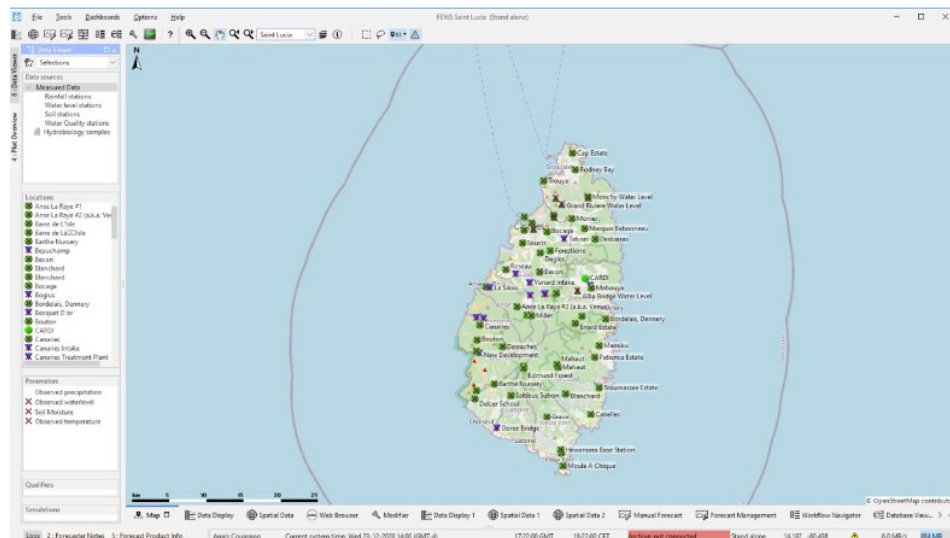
File Tools Dashboards Options Help

FEWS Saint Lucia (Stand alone)

Saint Lucia

Data Viewer

Selections

Data sources
Measured Data
Rainfall stations
Water level stations
Soil stations
Water Quality stations
Hydrobiology samples

Locations
Anse La Raye #1
Anse La Raye #2 (a.k.a. Ve
Barre de L'Isle
Barre de L'Isle
Barthe Nursery
Beauchamp
Bexon
Blanchard
Blanchard
Bocage
Bogius
Bordelais, Dennery
Bosquet D'or
Bouton
CARDI
Canaries
Canaries Intake
Canaries Treatment Plant

Parameters
Observed precipitation
Observed waterlevel
Soil Moisture
Observed temperature

Qualifiers

Simulations

4 - Data Viewer
4 - Plot Overview

N

Cap Estate
Rodney Bay
Troupa
Monchy Water Level
Grand Riviere Water Level
Monier
Bocage
Marquis Bebonneau
Talvan
Desbarras
Soucis
Forestiere
Degez
Bexon
CARDI
Vanard Intake
Mabouya
La Sikis
Aiba Bridge Water Level
Anse La Raye #2 (a.k.a. Venus)
Millet
Errard Estate
Bordelais, Dennery
Canaries
Bouton
Mamiku
Desbaches
New Development
Patience Estate
Mahaut
Mahaut
Edmund Forest
Barthe Nursery
Troumassee Estate
Soltitous Sulton
Blanchard
Delcer School
Canelles
Grace
Doree Bridge
Hewanorra Base Station
Moule A Chique

km 5 10 15 20 25

© OpenStreetMap contribut

Map
Data Display
Spatial Data
Web Browser
Modifier
Data Display 1
Spatial Data 1
Spatial Data 2
Manual Forecast
Forecast Management
Workflow Navigator
Database Viewer

Logs 2 - Forecaster Notes 3 - Forecast Product Info
Current system time: Wed 23-12-2020 14:00 (GMT+0)
17:22:00 GMT
18:22:00 CET
Archive not connected
Stand alone
0.0 kB/s
384 MB